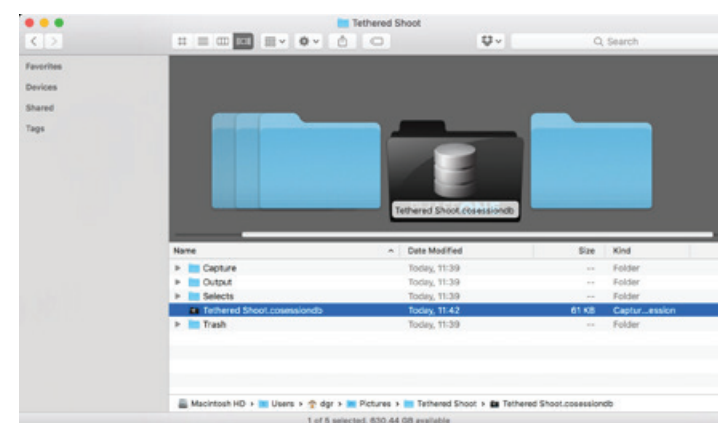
Tethered Shoot

Q Search

Favorites
Devices
Shared
Tags

Tethered Shoot.cosessiondb

| Name | Date Modified | Size | Kind |
|---|---|---|---|
| Capture | Today, 11:39 | -- | Folder |
| Output | Today, 11:39 | -- | Folder |
| Selects | Today, 11:39 | -- | Folder |
| Tethered Shoot.cosessiondb | Today, 11:42 | 61 KB | Captur...ession |
| Trash | Today, 11:39 | -- | Folder |

Macintosh HD › Users › dgr › Pictures › Tethered Shoot › Tethered Shoot.cosessiondb

1 of 5 selected, 630.44 GB available